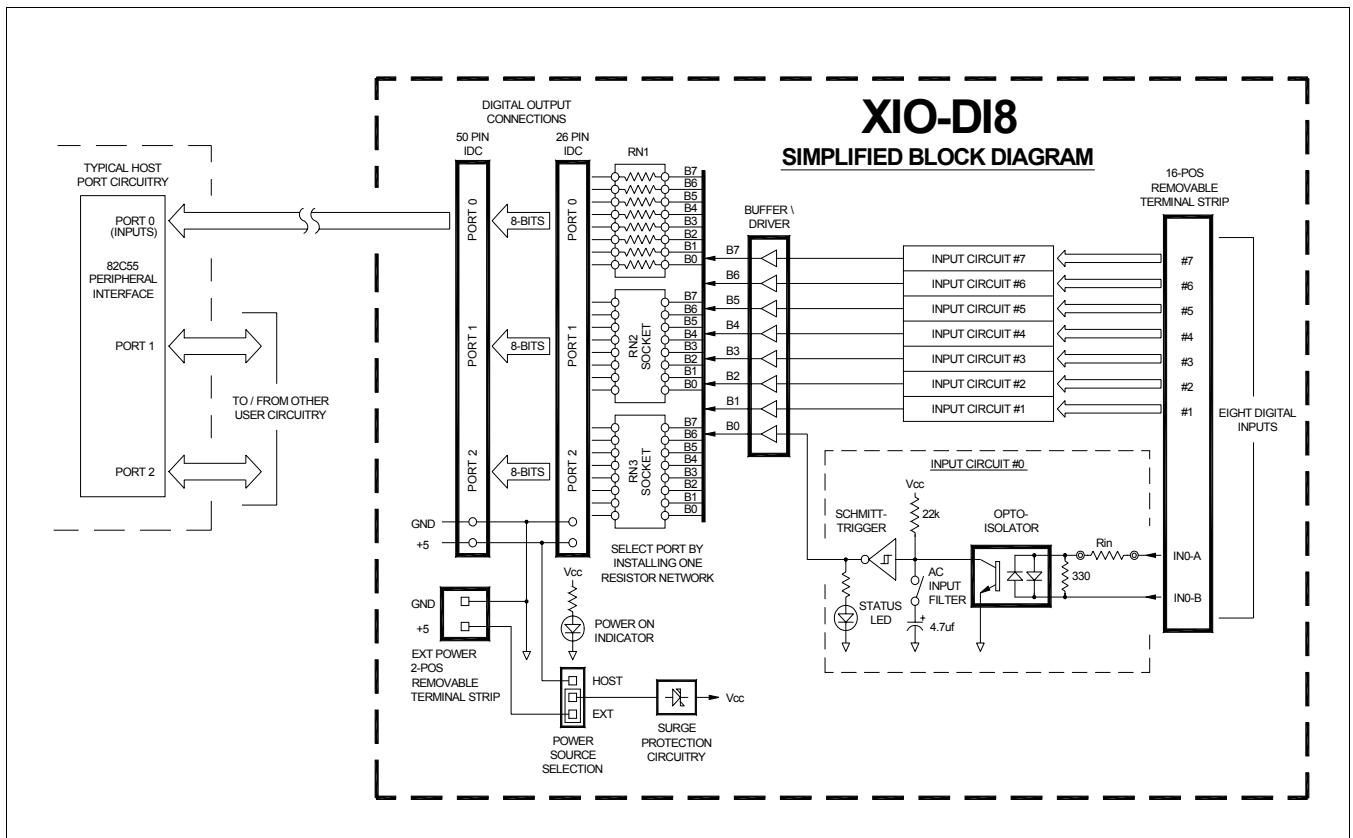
XIO-DI8
SIMPLIFIED BLOCK DIAGRAM

DIGITAL OUTPUT CONNECTIONS
50 PIN IDC
26 PIN IDC

TYPICAL HOST PORT CIRCUITRY
PORT 0 (INPUTS)
82C55 PERIPHERAL INTERFACE
PORT 1
PORT 2
TO / FROM OTHER USER CIRCUITRY

PORT 0
8-BITS
PORT 0
PORT 1
8-BITS
PORT 1
PORT 2
8-BITS
PORT 2

RN1
B7 B6 B5 B4 B3 B2 B1 B0
RN2 SOCKET
B7 B6 B5 B4 B3 B2 B1 B0
RN3 SOCKET
B7 B6 B5 B4 B3 B2 B1 B0

SELECT PORT BY INSTALLING ONE RESISTOR NETWORK

BUFFER \ DRIVER
B7 B6 B5 B4 B3 B2 B1 B0

INPUT CIRCUIT #7
INPUT CIRCUIT #6
INPUT CIRCUIT #5
INPUT CIRCUIT #4
INPUT CIRCUIT #3
INPUT CIRCUIT #2
INPUT CIRCUIT #1

16-POS REMOVABLE TERMINAL STRIP
#7 #6 #5 #4 #3 #2 #1
EIGHT DIGITAL INPUTS
IN0-A
IN0-B

INPUT CIRCUIT #0
SCHMITT-TRIGGER
Vcc
22k
OPTO-ISOLATOR
Rin
330
AC INPUT FILTER
4.7uf
STATUS LED

GND
+5

GND
+5
EXT POWER 2-POS REMOVABLE TERMINAL STRIP

Vcc
POWER ON INDICATOR

HOST
EXT
POWER SOURCE SELECTION

Vcc
SURGE PROTECTION CIRCUITRY